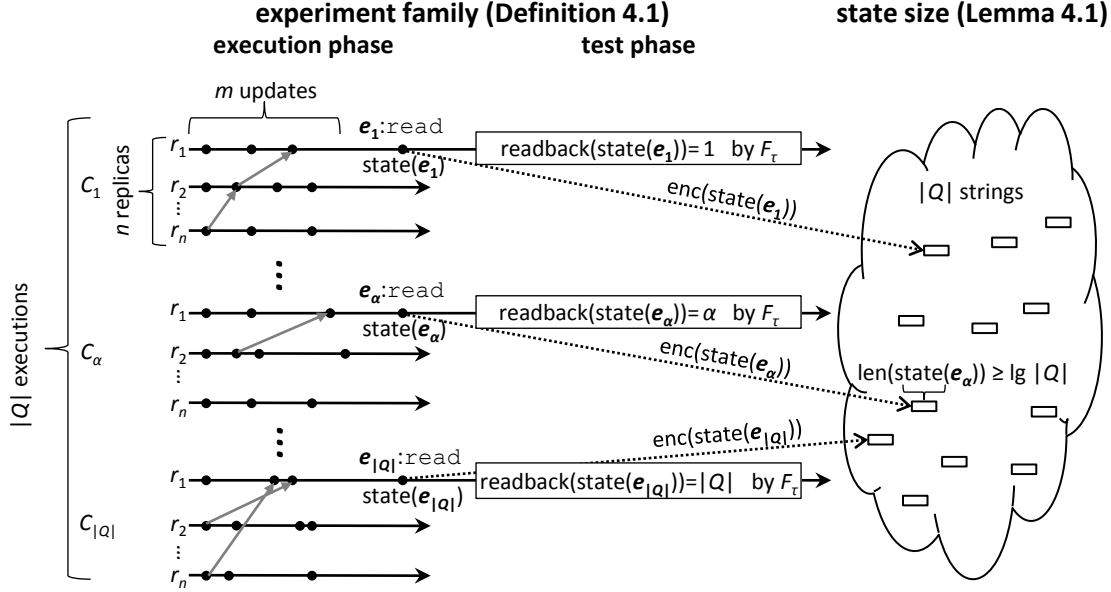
experiment family (Definition 4.1)

state size (Lemma 4.1)

execution phase

test phase

$m$ updates

$|Q|$ executions

$C_1$

$n$ replicas

$r_1$

$r_2$

⋮

$r_n$

$e_1$:read

state($e_1$)

readback(state($e_1$))= 1 by $F_\tau$

enc(state($e_1$))

$|Q|$ strings

$C_\alpha$

$r_1$

$r_2$

⋮

$r_n$

$e_\alpha$:read

state($e_\alpha$)

readback(state($e_\alpha$))= $\alpha$ by $F_\tau$

enc(state($e_\alpha$))

len(state($e_\alpha$)) ≥ lg $|Q|$

$C_{|Q|}$

$r_1$

$r_2$

⋮

$r_n$

$e_{|Q|}$:read

state($e_{|Q|}$)

enc(state($e_{|Q|}$))

readback(state($e_{|Q|}$))=$|Q|$ by $F_\tau$